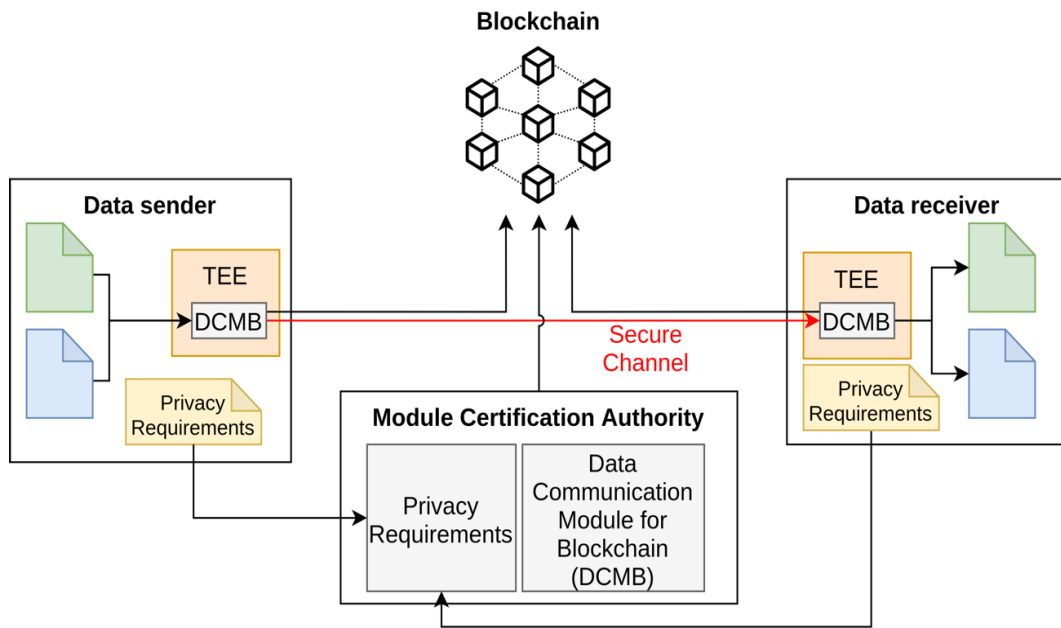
Blockchain

Data sender

TEE

DCMB

Privacy Requirements

Secure Channel

Data receiver

TEE

DCMB

Privacy Requirements

Module Certification Authority

Privacy Requirements

Data Communication Module for Blockchain (DCMB)